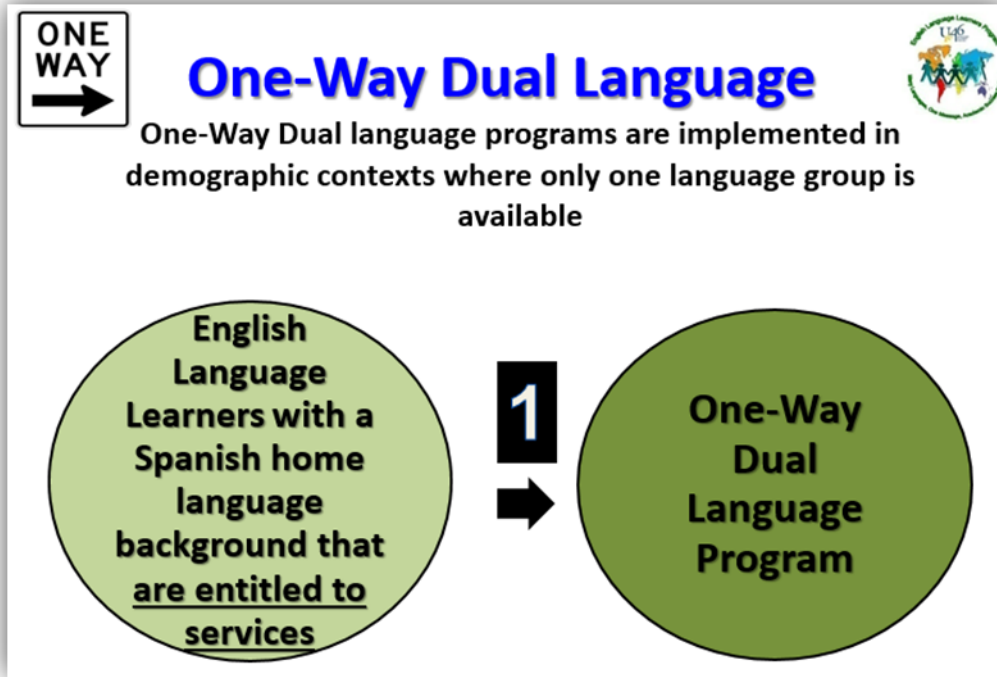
ONE WAY

One-Way Dual Language

One-Way Dual language programs are implemented in demographic contexts where only one language group is available

English Language Learners with a Spanish home language background that are entitled to services

1

One-Way Dual Language Program